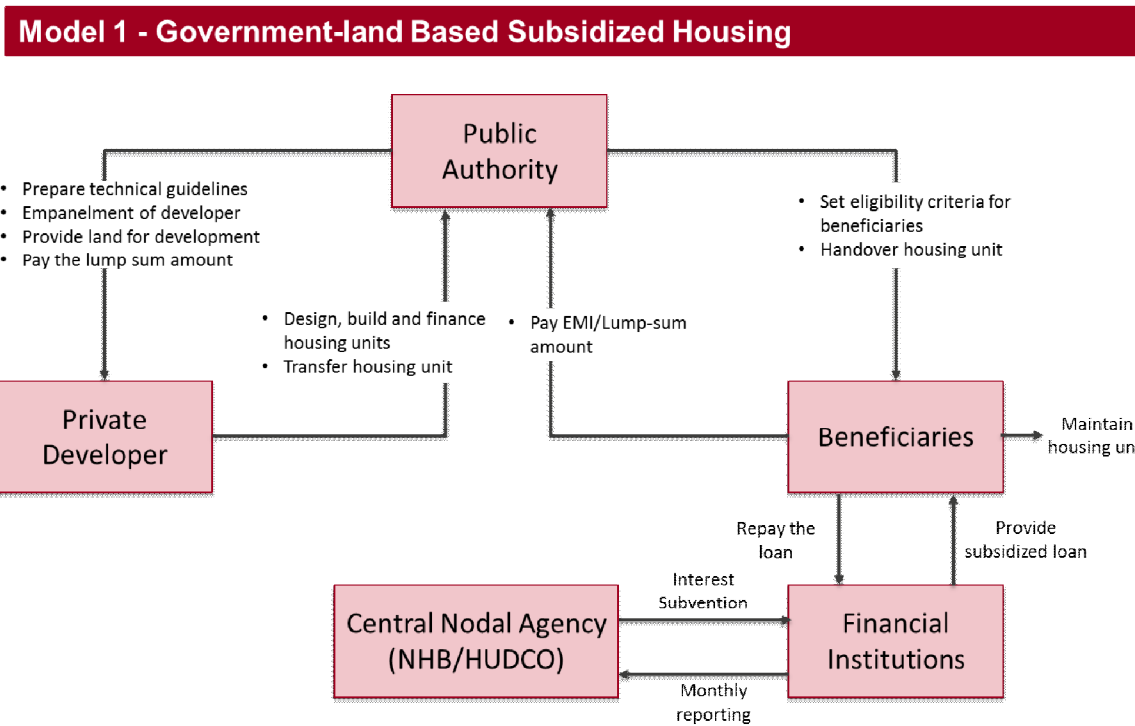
Model 1 - Government-land Based Subsidized Housing

Public Authority

• Prepare technical guidelines
• Empanelment of developer
• Provide land for development
• Pay the lump sum amount

• Set eligibility criteria for beneficiaries
• Handover housing unit

• Design, build and finance housing units
• Transfer housing unit

• Pay EMI/Lump-sum amount

Private Developer

Beneficiaries

Maintain housing un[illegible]

Repay the loan

Provide subsidized loan

Interest Subvention

Central Nodal Agency (NHB/HUDCO)

Financial Institutions

Monthly reporting